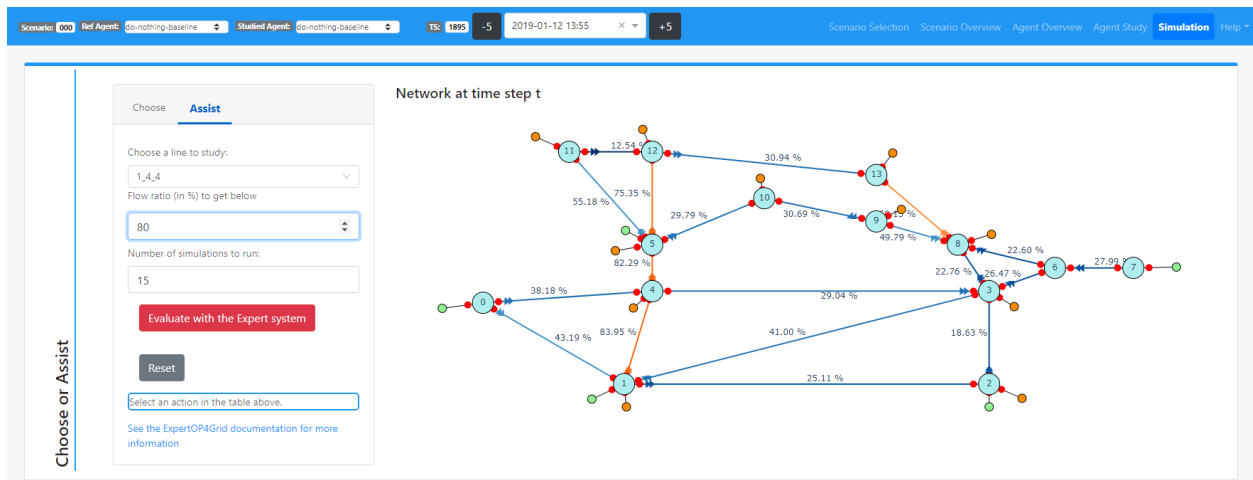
Scenario: 000 Ref Agent: do-nothing-baseline Studied Agent: do-nothing-baseline TS: 1895 -5 2019-01-12 13:55 × +5 Scenario Selection Scenario Overview Agent Overview Agent Study Simulation Help

Choose or Assist

Choose Assist

Choose a line to study:

1_4_4

Flow ratio (in %) to get below

80

Number of simulations to run:

15

Evaluate with the Expert system

Reset

Select an action in the table above.

See the ExpertOP4Grid documentation for more information

Network at time step t

11
12.54 %
12
30.94 %
13
75.35 %
55.18 %
10
29.79 %
30.69 %
9
19.13 %
49.79 %
8
5
82.29 %
22.60 %
6
27.99 %
7
22.76 %
26.47 %
0
38.18 %
4
29.04 %
3
43.19 %
83.95 %
41.00 %
18.63 %
1
25.11 %
2